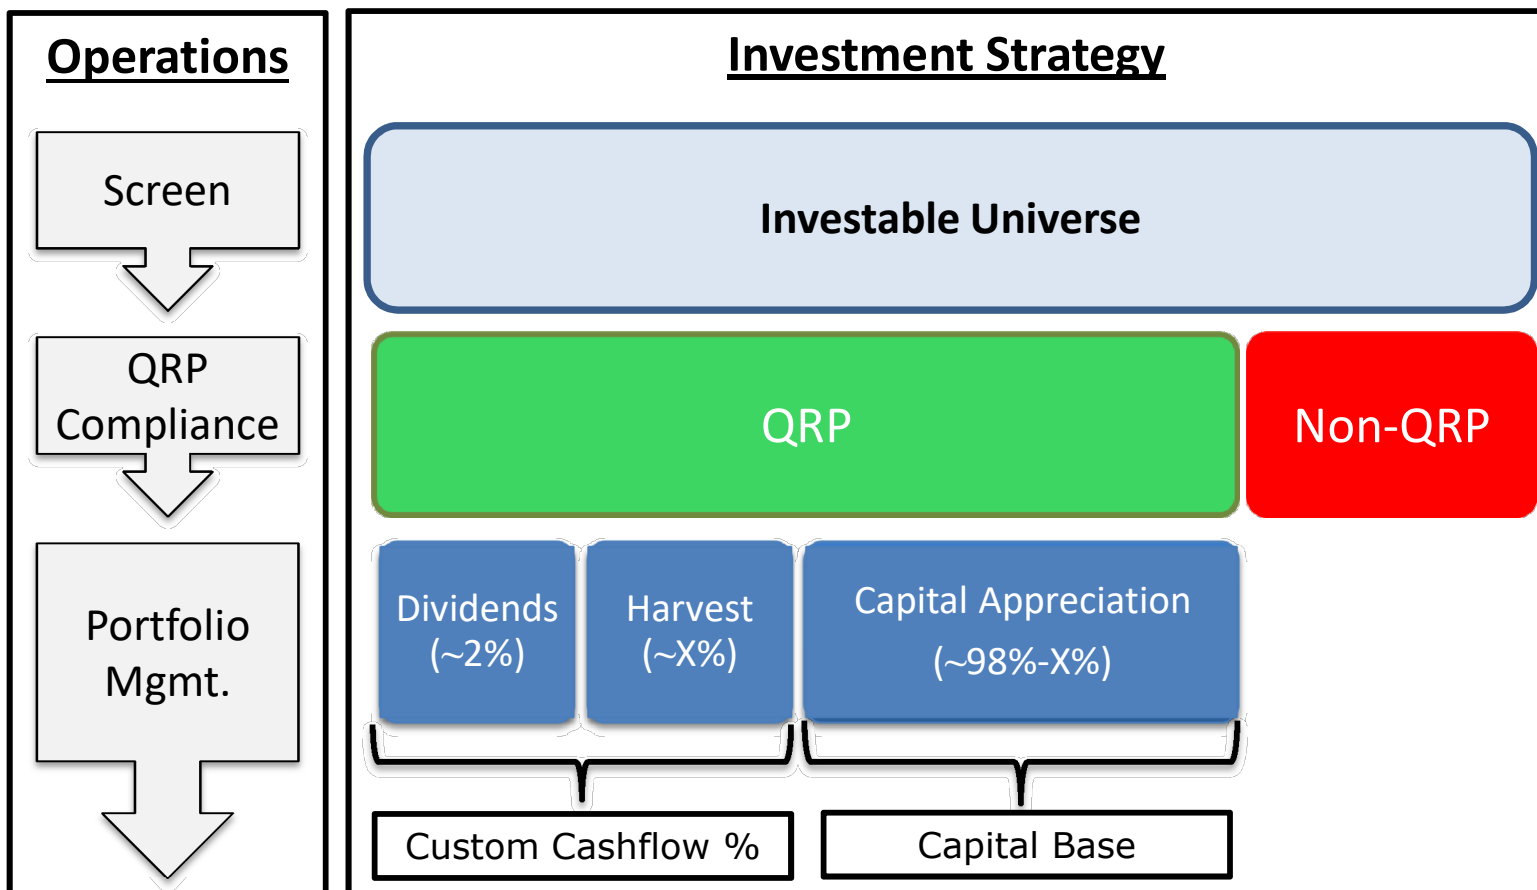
Operations

Screen

QRP Compliance

Portfolio Mgmt.

Investment Strategy

Investable Universe

QRP

Non-QRP

Dividends (~2%)

Harvest (~X%)

Capital Appreciation (~98%-X%)

Custom Cashflow %

Capital Base